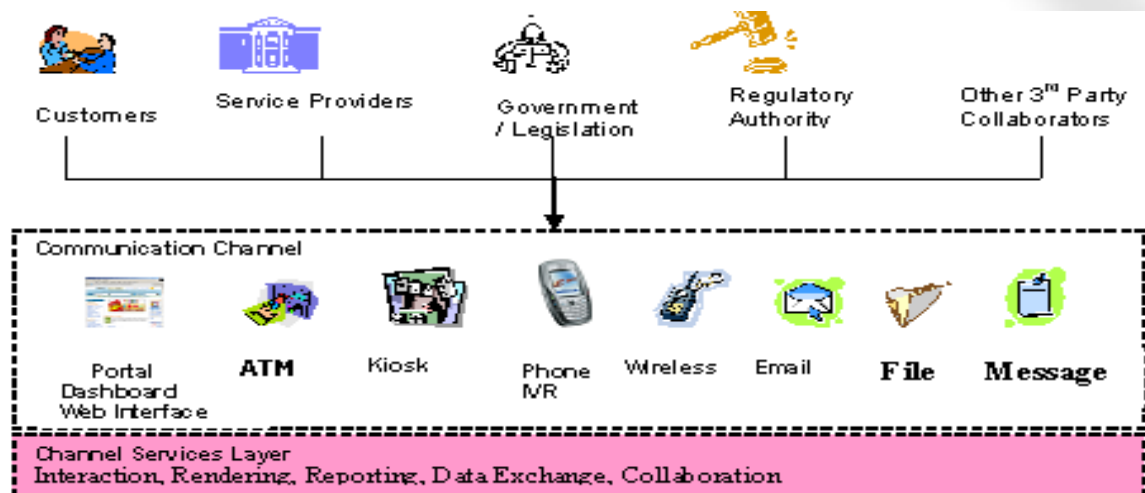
Customers

Service Providers

Government / Legislation

Regulatory Authority

Other 3$^{rd}$ Party Collaborators

Communication Channel

Portal Dashboard Web Interface

ATM

Kiosk

Phone IVR

Wireless

Email

File

Message

Channel Services Layer
Interaction, Rendering, Reporting, Data Exchange, Collaboration